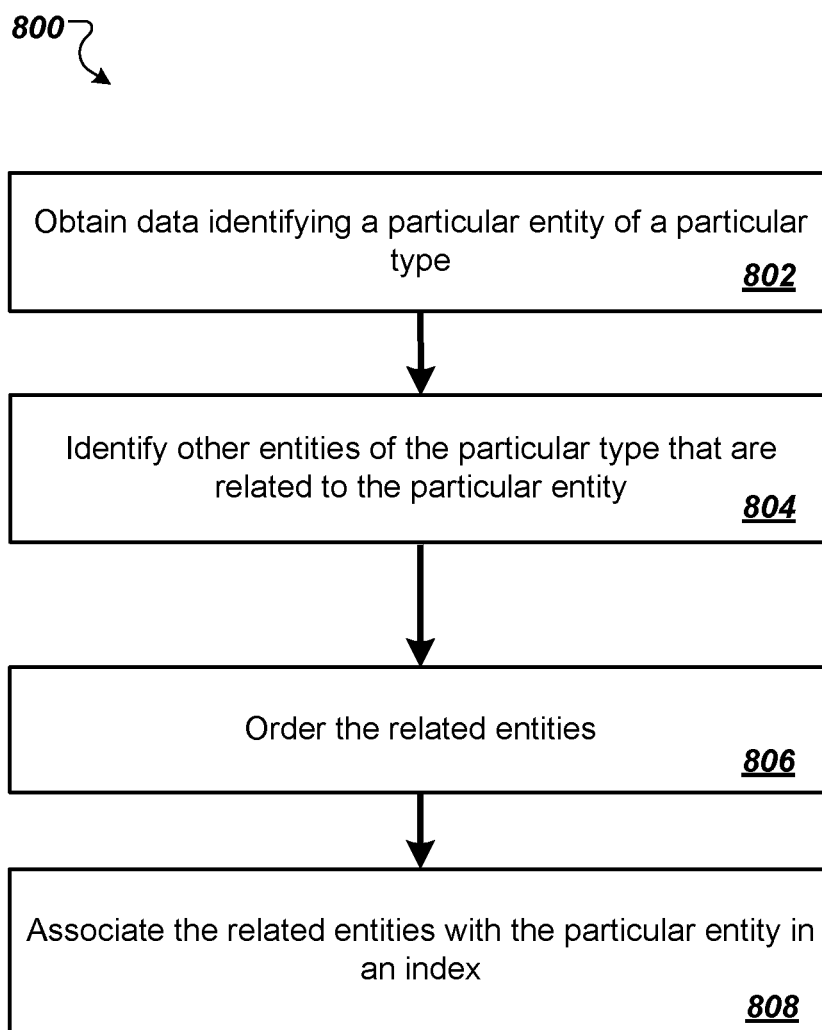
800

Obtain data identifying a particular entity of a particular type 802

Identify other entities of the particular type that are related to the particular entity 804

Order the related entities 806

Associate the related entities with the particular entity in an index 808